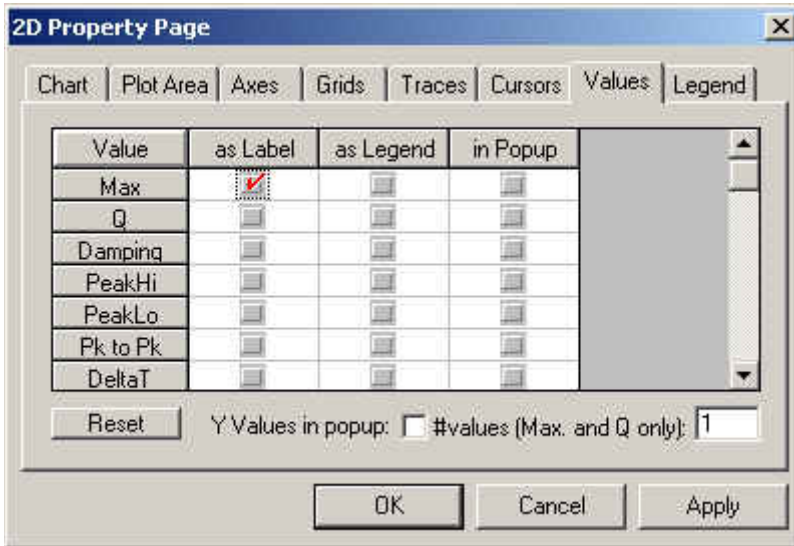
2D Property Page

Chart | Plot Area | Axes | Grids | Traces | Cursors | Values | Legend

| Value | as Label | as Legend | in Popup |
|---|---|---|---|
| Max | | | |
| Q | | | |
| Damping | | | |
| PeakHi | | | |
| PeakLo | | | |
| Pk to Pk | | | |
| DeltaT | | | |

Reset

Y Values in popup: #values (Max. and Q only): 1

OK Cancel Apply